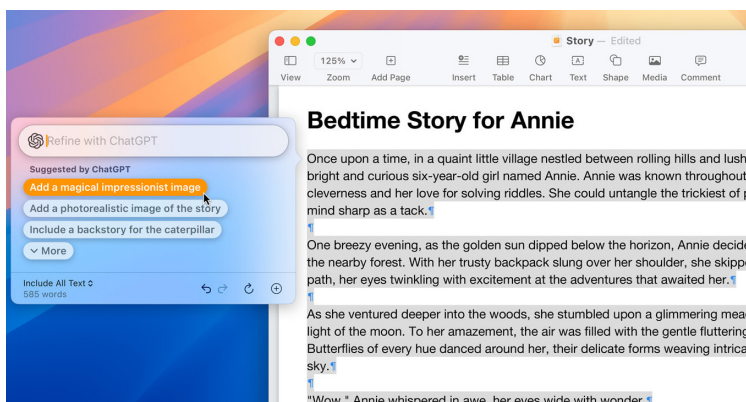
Story — Edited

View
125%
Zoom
Add Page
Insert
Table
Chart
Text
Shape
Media
Comment

Refine with ChatGPT

Suggested by ChatGPT
Add a magical impressionist image
Add a photorealistic image of the story
Include a backstory for the caterpillar
More

Include All Text
585 words

Bedtime Story for Annie

Once upon a time, in a quaint little village nestled between rolling hills and lush bright and curious six-year-old girl named Annie. Annie was known throughout cleverness and her love for solving riddles. She could untangle the trickiest of p mind sharp as a tack.¶

¶

One breezy evening, as the golden sun dipped below the horizon, Annie decide the nearby forest. With her trusty backpack slung over her shoulder, she skipp path, her eyes twinkling with excitement at the adventures that awaited her.¶

¶

As she ventured deeper into the woods, she stumbled upon a glimmering mea light of the moon. To her amazement, the air was filled with the gentle fluttering Butterflies of every hue danced around her, their delicate forms weaving intrica sky.¶

¶

"Wow," Annie whispered in awe, her eyes wide with wonder.¶